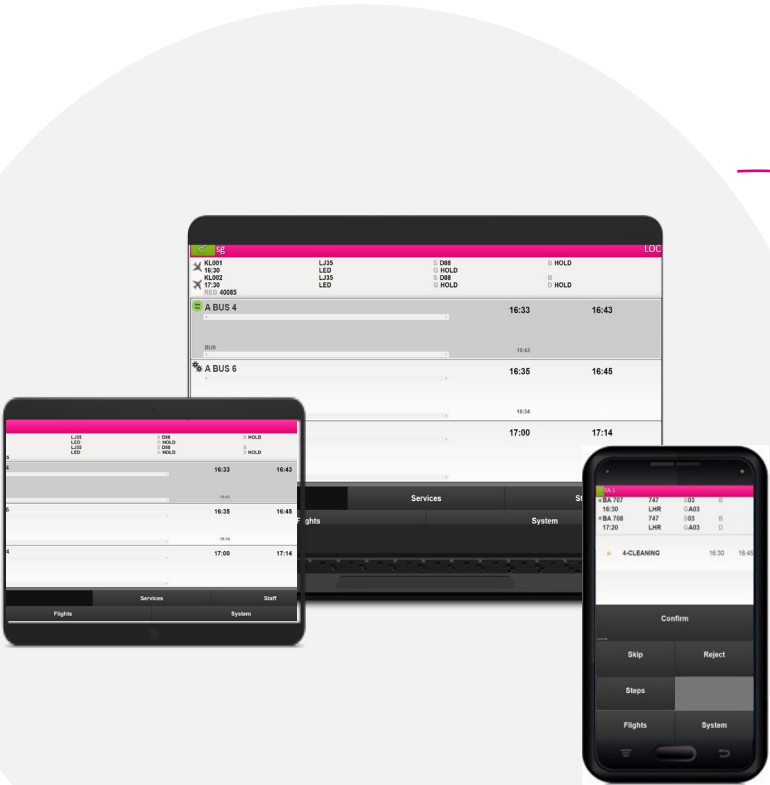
sg
LOC

KL001 LJ35 S D88 B HOLD
16:30 LED G HOLD
KL002 LJ35 S D88 B
17:30 LED G HOLD D HOLD
REG 40085

A BUS 4 16:33 16:43
BUS 16:42

A BUS 6 16:35 16:45
16:34

17:00 17:14

Services St
Flights System

LJ35 D88 HOLD
LED HOLD
LJ35 D88
LED HOLD HOLD

4 16:33 16:43
16:42
6 16:35 16:45
16:34
4 17:00 17:14

Services Staff
Flights System

BA 707 747 S03 B
16:30 LHR G A03
BA 708 747 S03 B
17:20 LHR G A03 D

4-CLEANING 16:30 16:45

Confirm
Skip Reject
Steps
Flights System